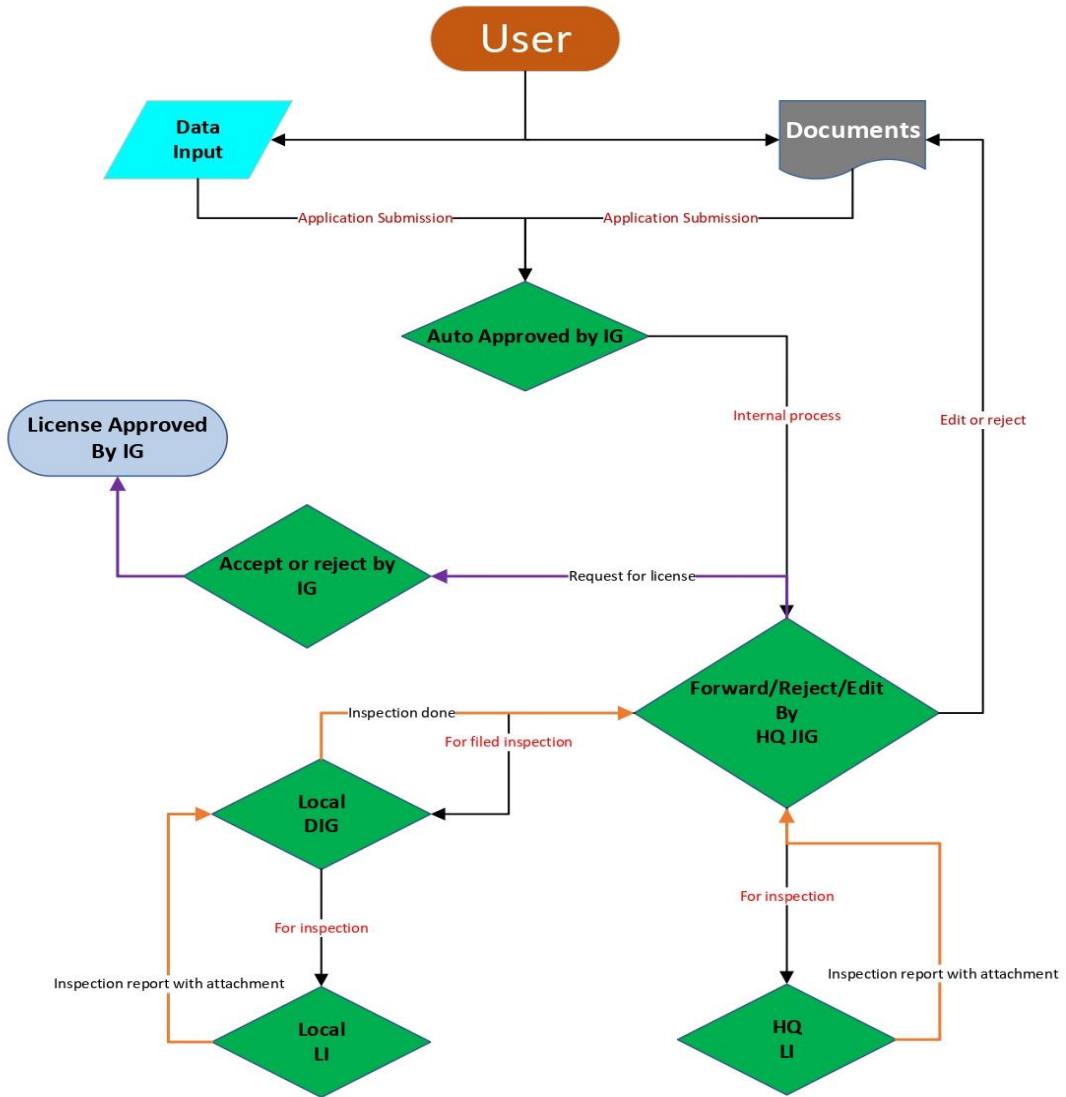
User

Data Input

Documents

Application Submission

Application Submission

Auto Approved by IG

License Approved By IG

Internal process

Edit or reject

Accept or reject by IG

Request for license

Forward/Reject/Edit By HQ JIG

Inspection done

For filed inspection

Local DIG

For inspection

Inspection report with attachment

Local LI

For inspection

Inspection report with attachment

HQ LI